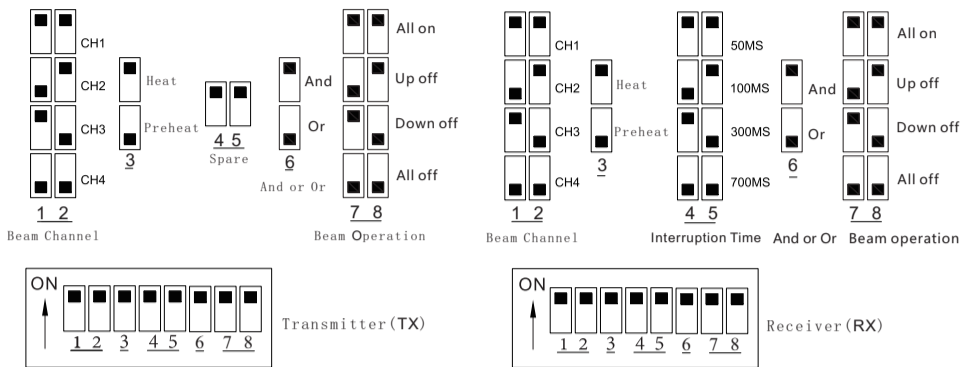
CH1
CH2
CH3
CH4
1 2
Beam Channel

Heat
Preheat
3

4 5
Spare

And
Or
6
And or Or

All on
Up off
Down off
All off
7 8
Beam Operation

CH1
CH2
CH3
CH4
1 2
Beam Channel

Heat
Preheat
3

50MS
100MS
300MS
700MS
4 5
Interruption Time

And
Or
6
And or Or

All on
Up off
Down off
All off
7 8
Beam operation

ON
1 2 3 4 5 6 7 8
Transmitter(TX)

ON
1 2 3 4 5 6 7 8
Receiver(RX)